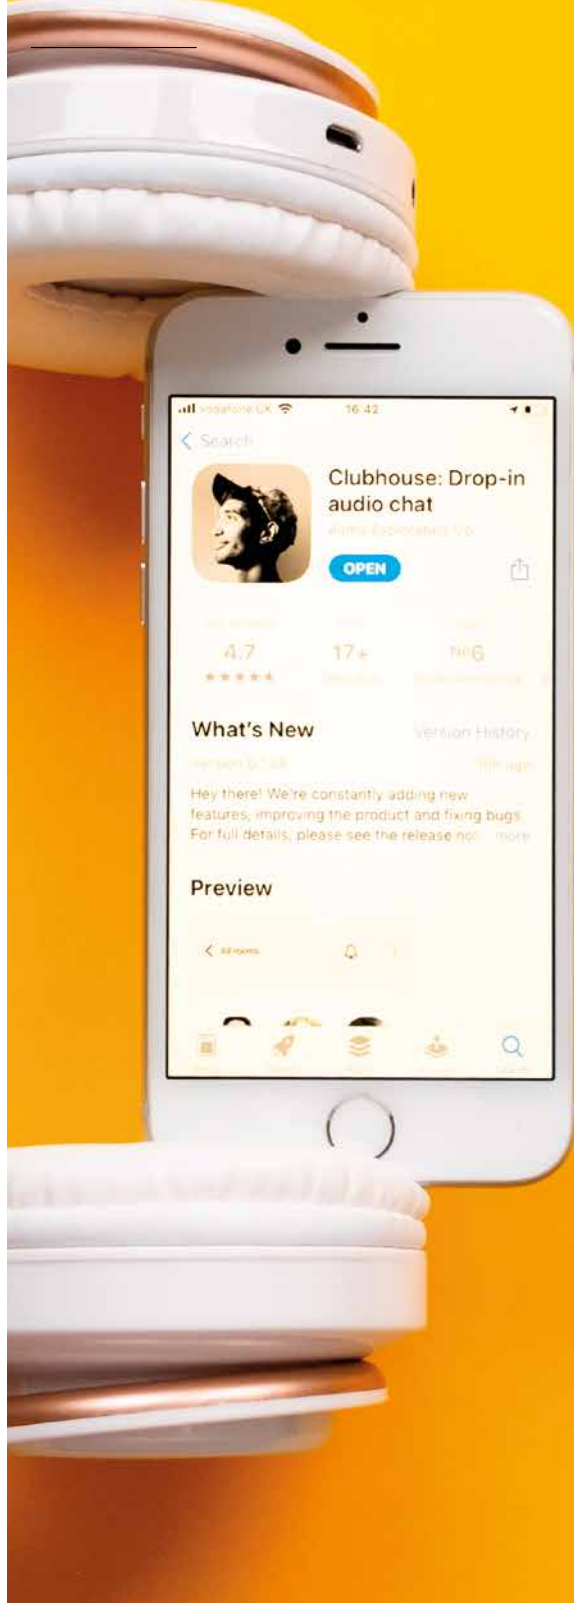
vodafone UK 16:42

< Search

Clubhouse: Drop-in audio chat

Alpha Exploration Co.

OPEN

4.7

★★★★★

17+

№6

What's New

Version History

Hey there! We're constantly adding new features, improving the product and fixing bugs. For full details, please see the release no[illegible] more

Preview

< All rooms